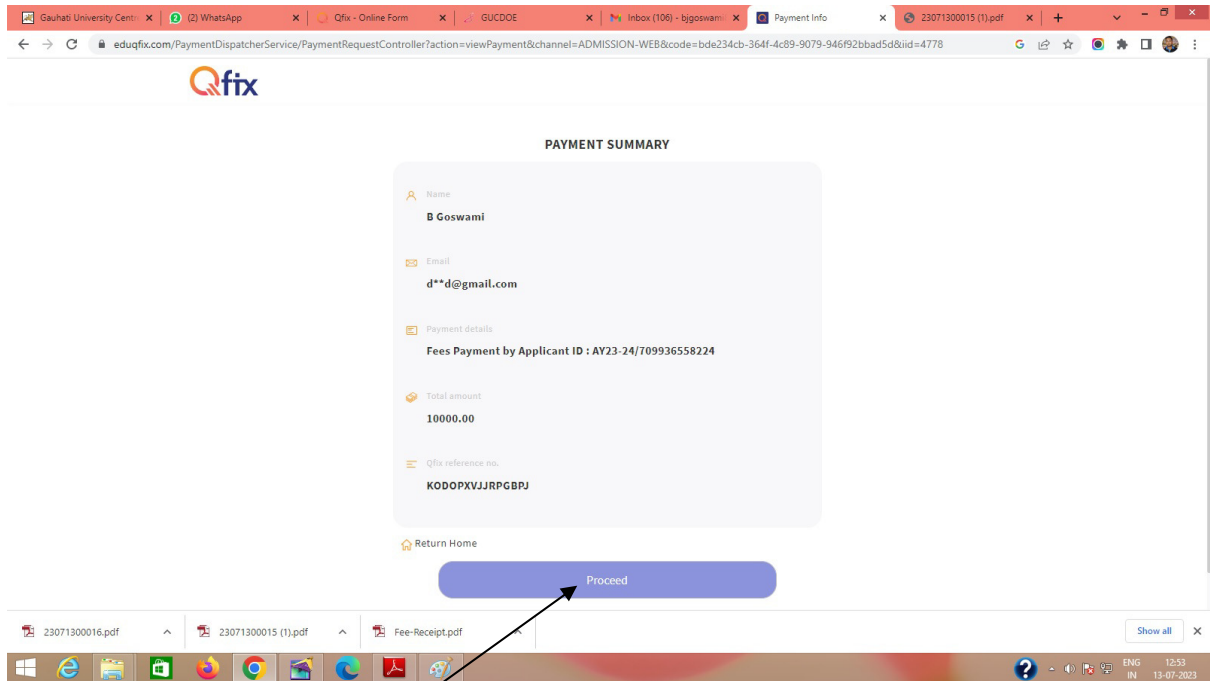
Gauhati University Centr ×
(2) WhatsApp ×
Qfix - Online Form ×
GUCDOE ×
Inbox (106) - bjgoswami ×
Payment Info ×
23071300015 (1).pdf ×
+

eduqfix.com/PaymentDispatcherService/PaymentRequestController?action=viewPayment&channel=ADMISSION-WEB&code=bde234cb-364f-4c89-9079-946f92bbad5d&iid=4778

Qfix

PAYMENT SUMMARY

Name
B Goswami

Email
d**d@gmail.com

Payment details
Fees Payment by Applicant ID : AY23-24/709936558224

Total amount
10000.00

Qfix reference no.
KODOPXVJJRPGBPJ

Return Home

Proceed

23071300016.pdf
23071300015 (1).pdf
Fee-Receipt.pdf
Show all

ENG IN 12:53 13-07-2023